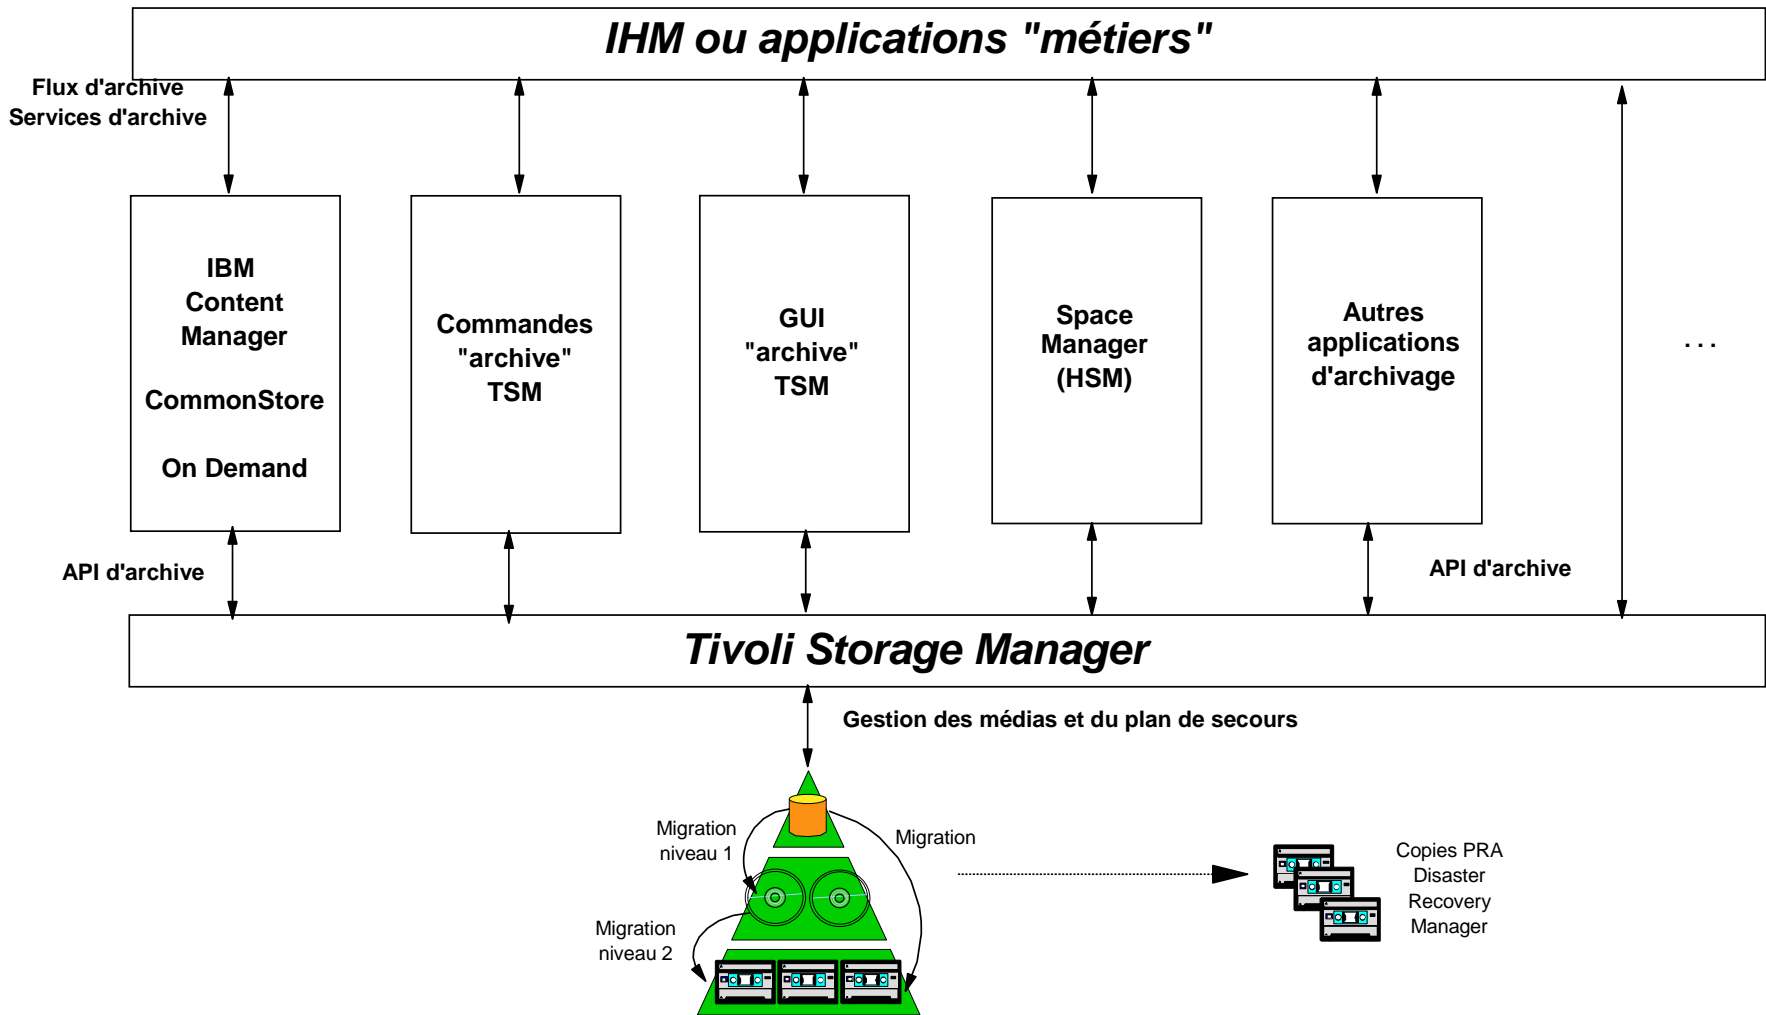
IHM ou applications "métiers"

Flux d'archive
Services d'archive

IBM
Content
Manager

CommonStore

On Demand

Commandes
"archive"
TSM

GUI
"archive"
TSM

Space
Manager
(HSM)

Autres
applications
d'archivage

. . .

API d'archive

API d'archive

Tivoli Storage Manager

Gestion des médias et du plan de secours

Migration
niveau 1

Migration

Migration
niveau 2

Copies PRA
Disaster
Recovery
Manager